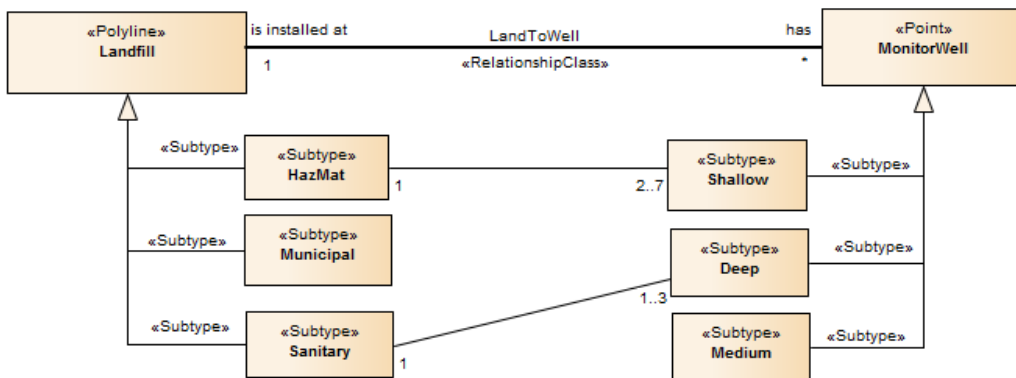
«Polyline»
Landfill

is installed at

LandToWell

has

«Point»
MonitorWell

1

«RelationshipClass»

*

«Subtype»

«Subtype»
HazMat

1

2..7

«Subtype»
Shallow

«Subtype»

«Subtype»

«Subtype»
Municipal

«Subtype»
Deep

«Subtype»

1..3

«Subtype»

«Subtype»
Sanitary

1

«Subtype»
Medium

«Subtype»